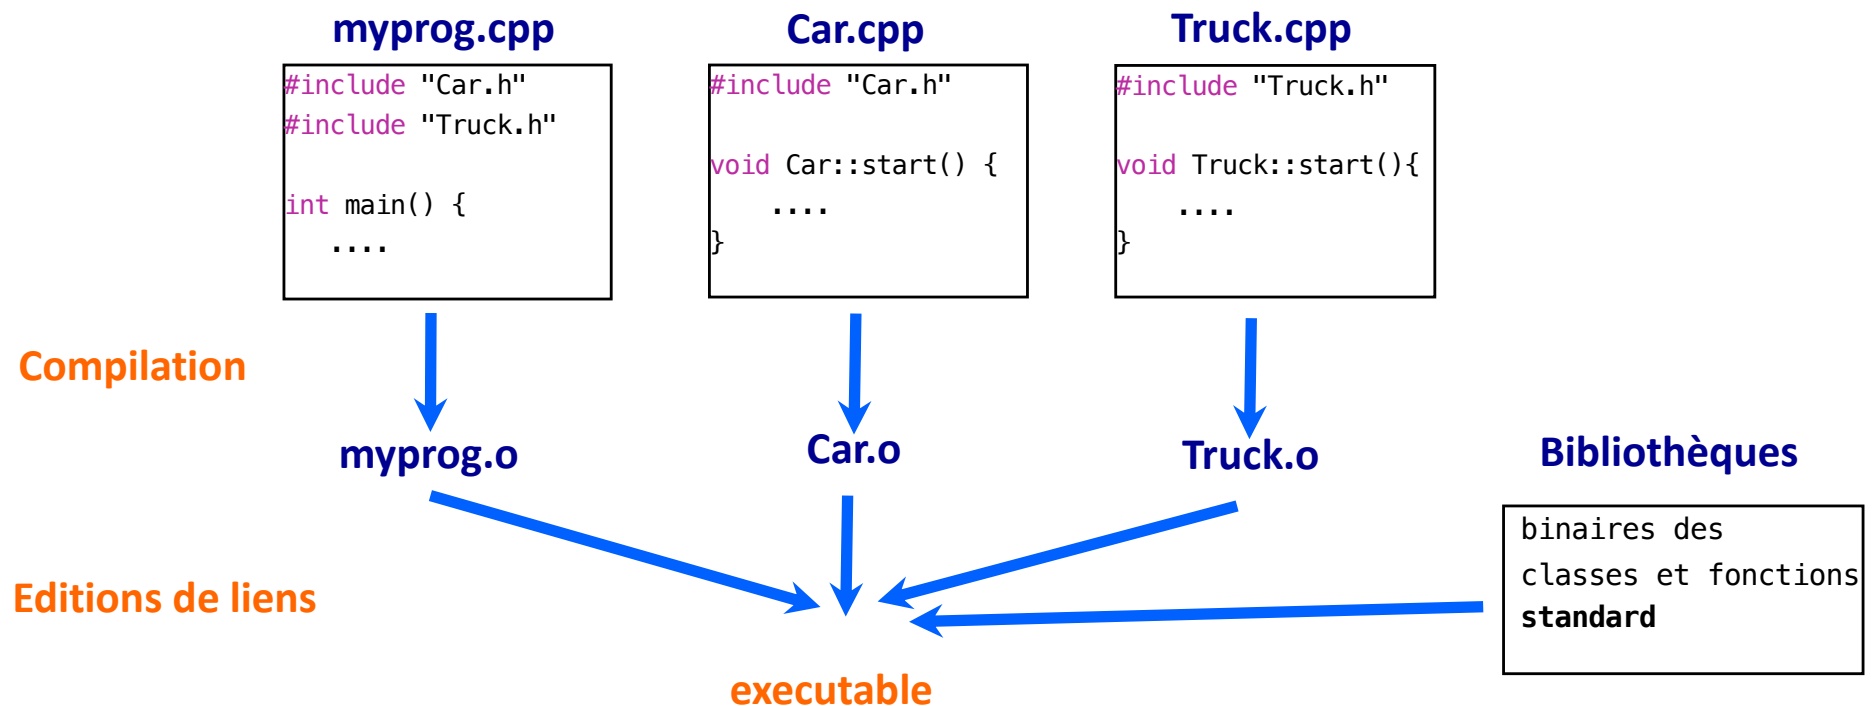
myprog.cpp

#include "Car.h"
#include "Truck.h"

int main() {
....

Car.cpp

#include "Car.h"

void Car::start() {
....
}

Truck.cpp

#include "Truck.h"

void Truck::start(){
....
}

Compilation

myprog.o

Car.o

Truck.o

Bibliothèques

binaires des classes et fonctions **standard**

Editions de liens

executable